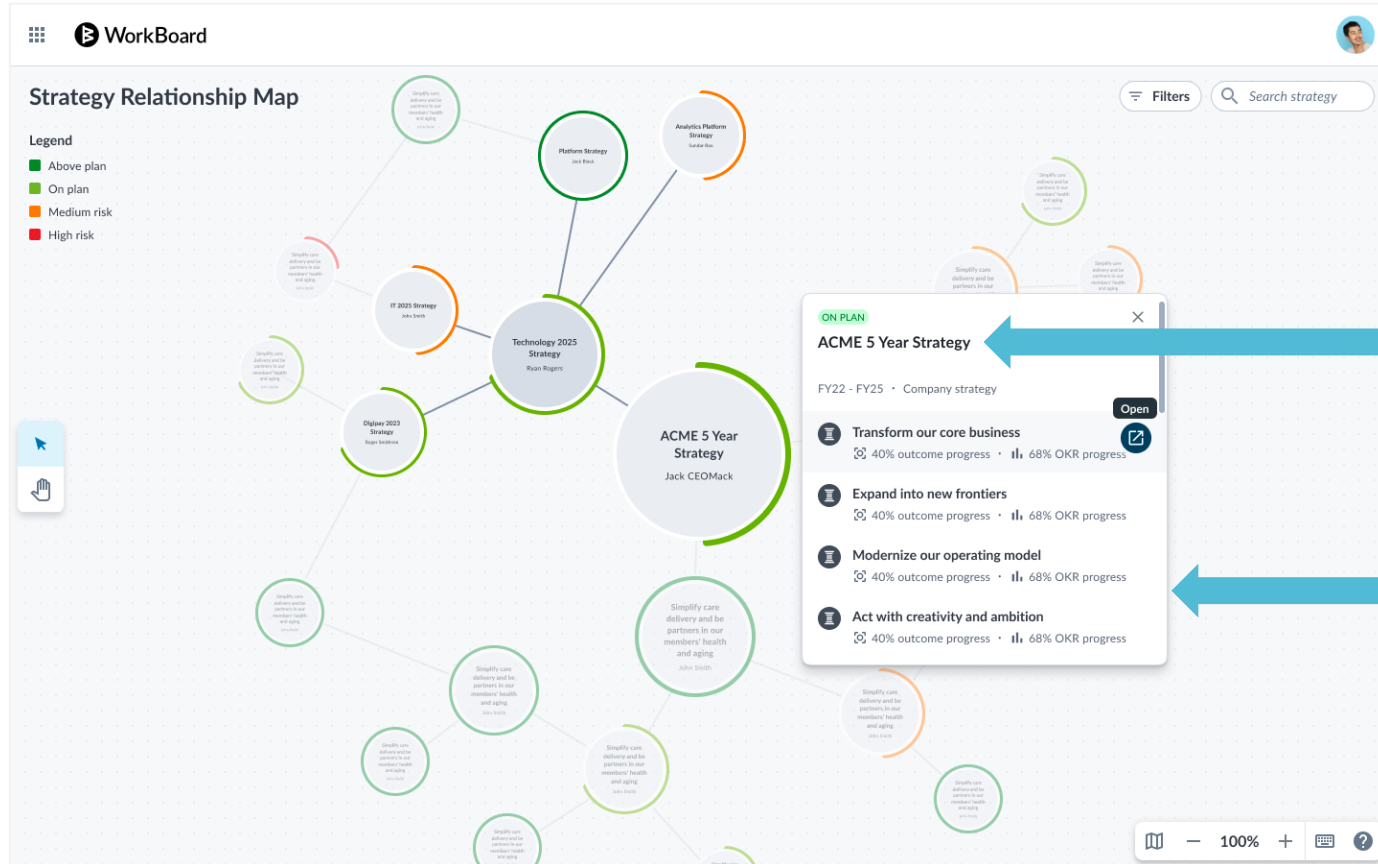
WorkBoard

Strategy Relationship Map

Filters

Search strategy

Legend
Above plan
On plan
Medium risk
High risk

Platform Strategy
Jack Black

Analytics Platform Strategy
Sundar Rao

IT 2025 Strategy
John Smith

Technology 2025 Strategy
Ryan Rogers

Digipay 2023 Strategy
Roger Smithson

ACME 5 Year Strategy
Jack CEOMack

Simplify care delivery and be partners in our members' health and aging
John Smith

Simplify care delivery and be partners in our members' health and aging

Simplify care delivery and be partners in our members' health and aging

Simplify care delivery and be partners in our members' health and aging

Simplify care delivery and be partners in our

ON PLAN
ACME 5 Year Strategy

FY22 - FY25 · Company strategy

Open

Transform our core business
40% outcome progress · 68% OKR progress

Expand into new frontiers
40% outcome progress · 68% OKR progress

Modernize our operating model
40% outcome progress · 68% OKR progress

Act with creativity and ambition
40% outcome progress · 68% OKR progress

100%